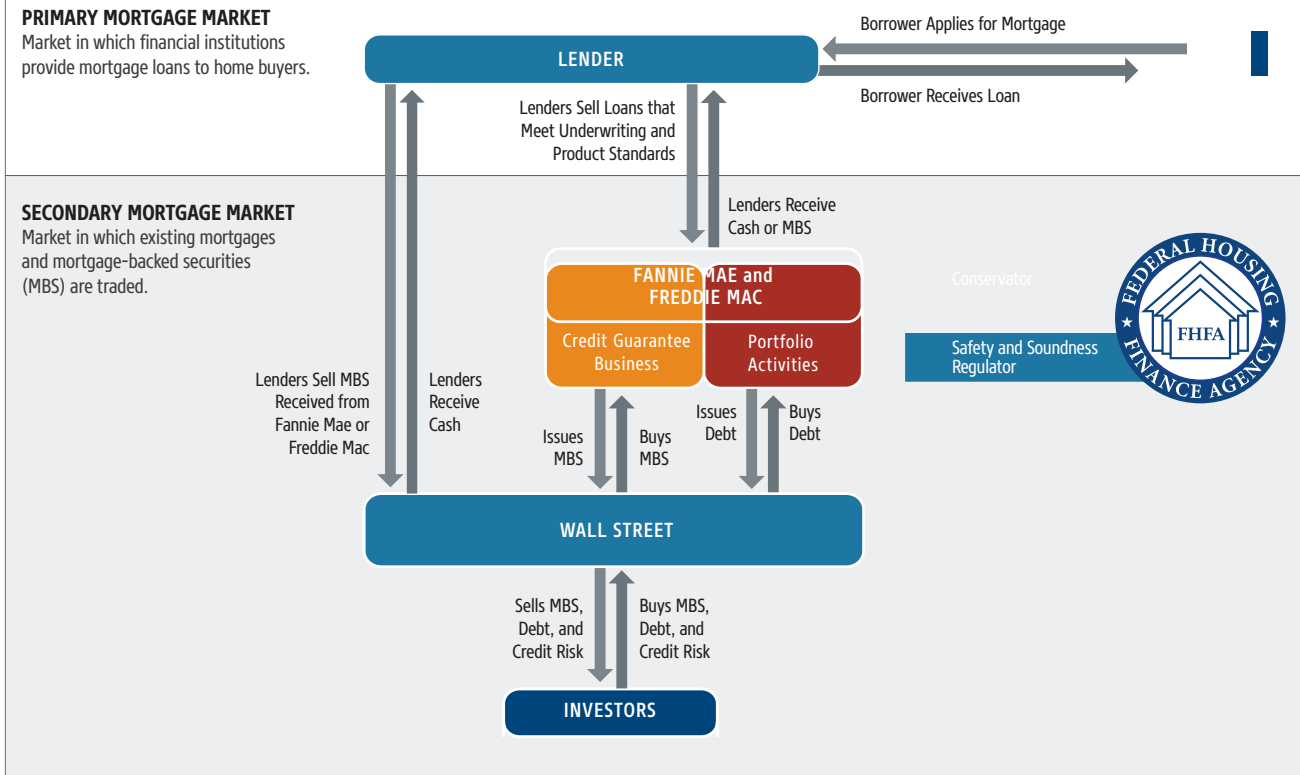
PRIMARY MORTGAGE MARKET
Market in which financial institutions provide mortgage loans to home buyers.

LENDER

Borrower Applies for Mortgage

Borrower Receives Loan

Lenders Sell Loans that Meet Underwriting and Product Standards

Lenders Receive Cash or MBS

SECONDARY MORTGAGE MARKET
Market in which existing mortgages and mortgage-backed securities (MBS) are traded.

FANNIE MAE and FREDDIE MAC

Credit Guarantee Business

Portfolio Activities

Conservator

Safety and Soundness Regulator

FEDERAL HOUSING FINANCE AGENCY
FHFA

Lenders Sell MBS Received from Fannie Mae or Freddie Mac

Lenders Receive Cash

Issues MBS

Buys MBS

Issues Debt

Buys Debt

WALL STREET

Sells MBS, Debt, and Credit Risk

Buys MBS, Debt, and Credit Risk

INVESTORS